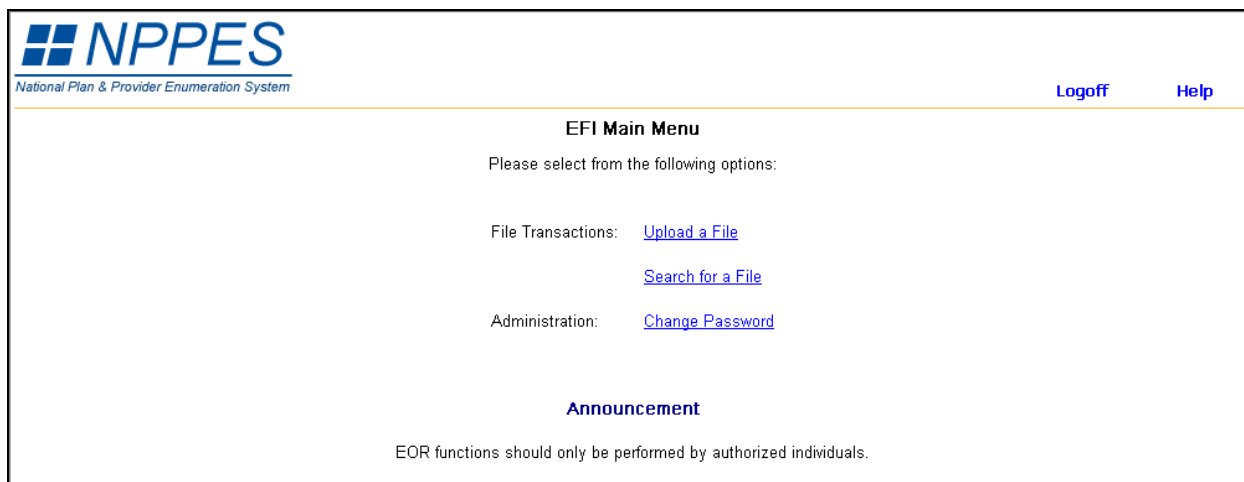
NPPES
National Plan & Provider Enumeration System

Logoff Help

EFI Main Menu

Please select from the following options:

File Transactions: Upload a File

Search for a File

Administration: Change Password

Announcement

EOR functions should only be performed by authorized individuals.